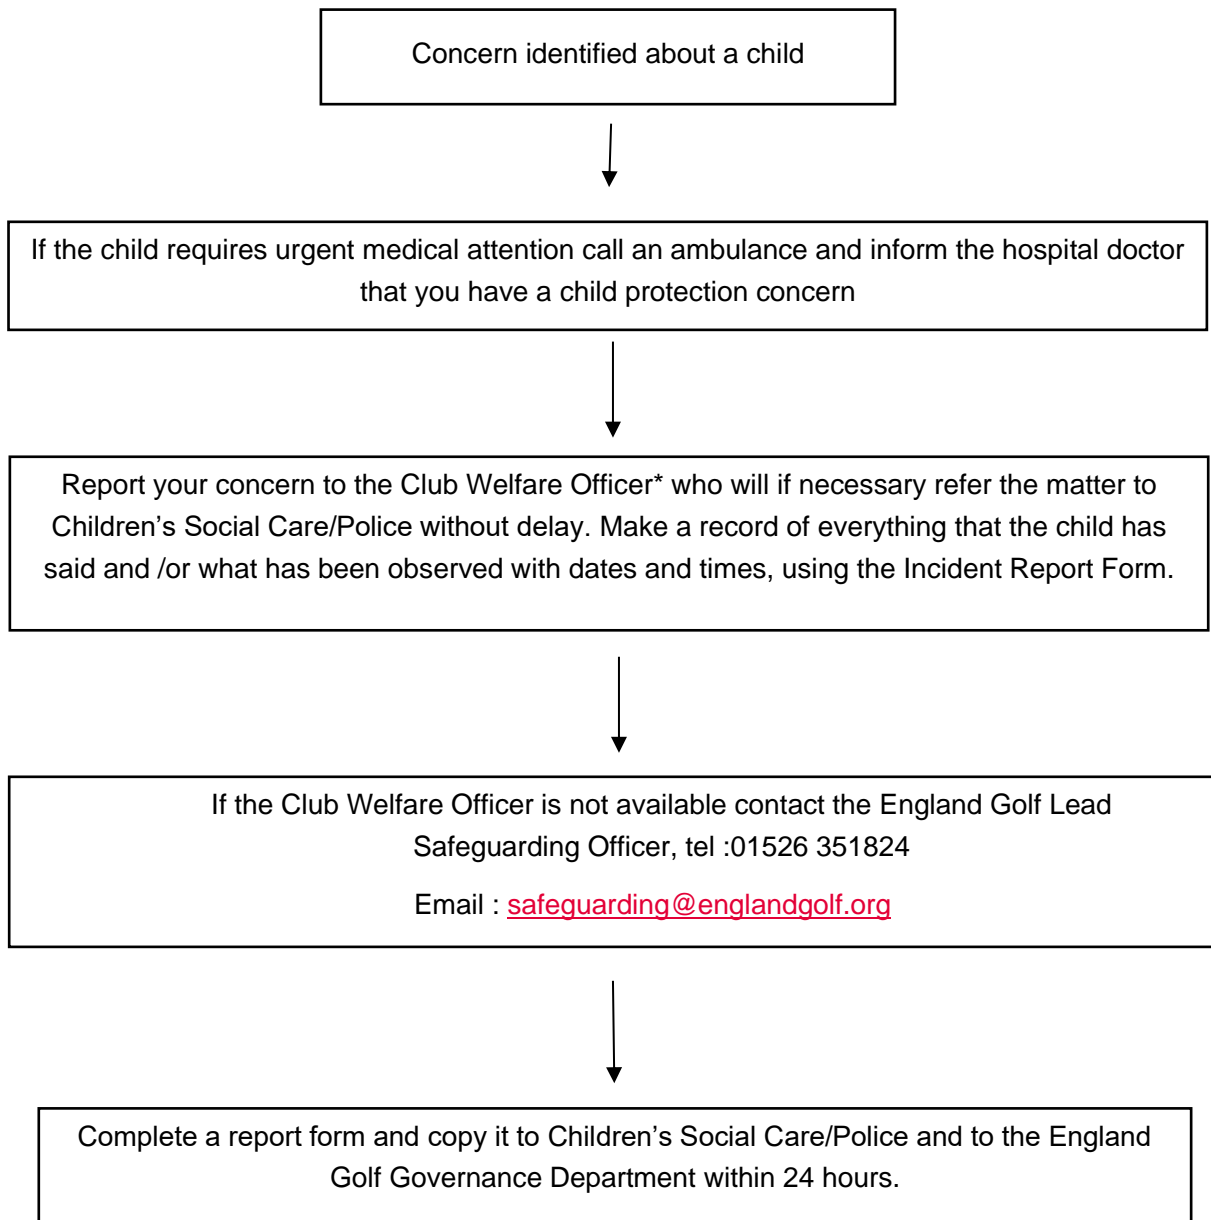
Concern identified about a child

If the child requires urgent medical attention call an ambulance and inform the hospital doctor that you have a child protection concern

Report your concern to the Club Welfare Officer* who will if necessary refer the matter to Children's Social Care/Police without delay. Make a record of everything that the child has said and /or what has been observed with dates and times, using the Incident Report Form.

If the Club Welfare Officer is not available contact the England Golf Lead Safeguarding Officer, tel :01526 351824

Email : safeguarding@englandgolf.org

Complete a report form and copy it to Children's Social Care/Police and to the England Golf Governance Department within 24 hours.